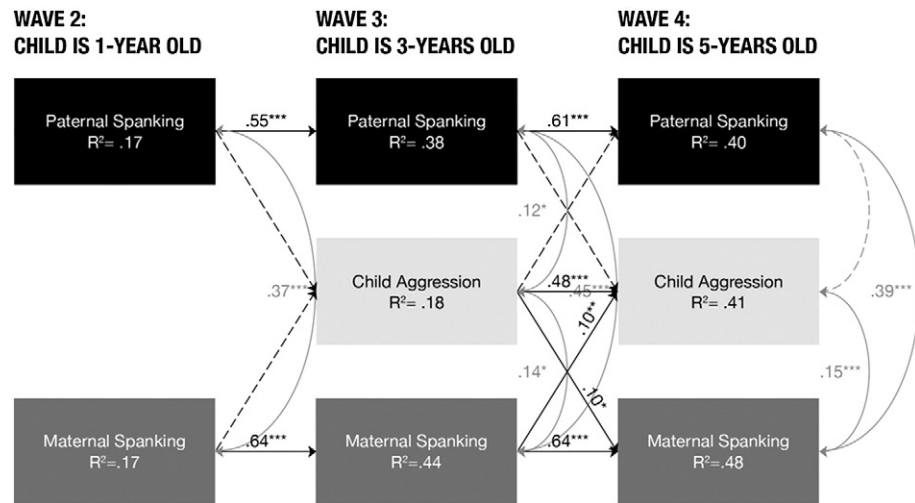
WAVE 2:
CHILD IS 1-YEAR OLD

WAVE 3:
CHILD IS 3-YEARS OLD

WAVE 4:
CHILD IS 5-YEARS OLD

Paternal Spanking
R²= .17

.55***

Paternal Spanking
R²= .38

.61***

Paternal Spanking
R²= .40

.12*

.37***

Child Aggression
R²= .18

.48***

.45***

Child Aggression
R²= .41

.39***

.10**

.14*

.10*

.15***

Maternal Spanking
R²=.17

.64***

Maternal Spanking
R²=.44

.64***

Maternal Spanking
R²=.48